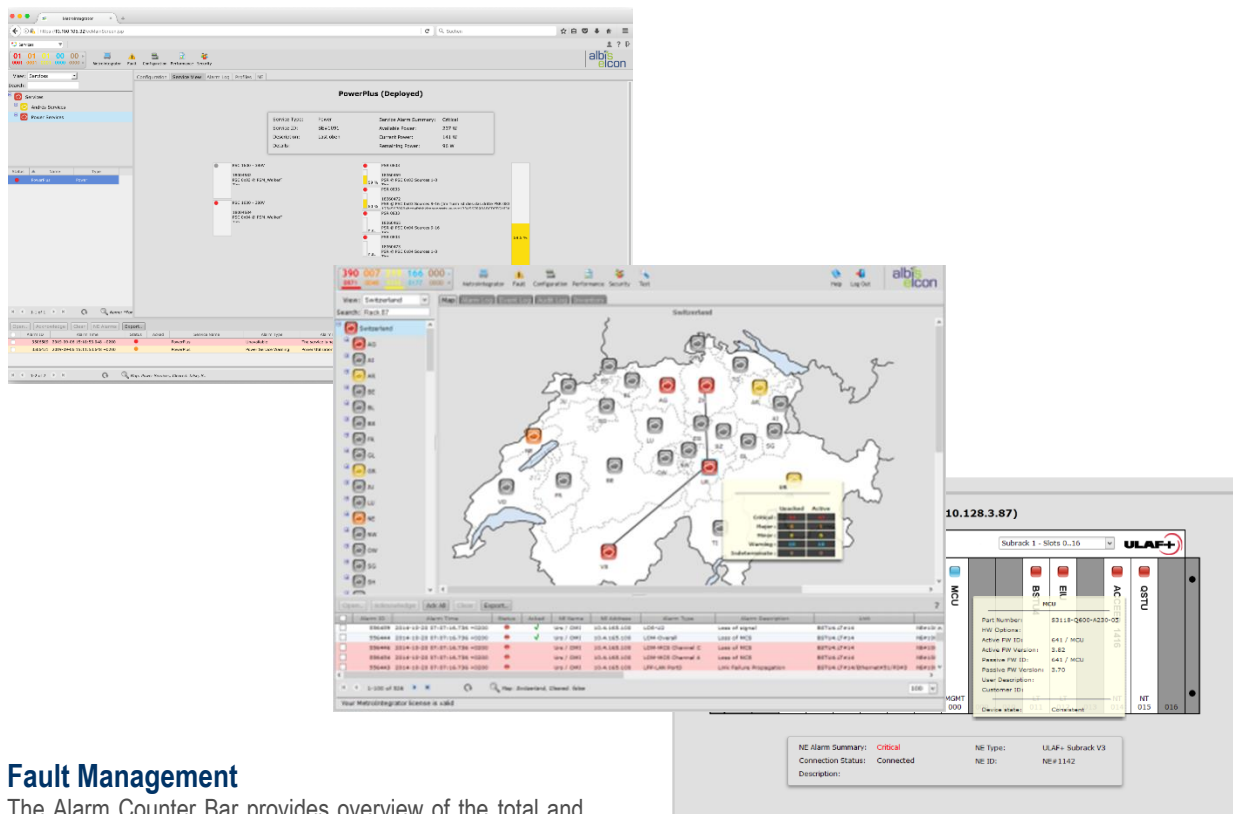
PowerPlus (Deployed)

390 007 166 000
NetIntegrator Fault Configuration Performance Security Tool Help Log Out
albis elcon

View: Switzerland
Search: Rack 87
Switzerland

Open... Acknowledge Ack All Clear Export...

Your MetroIntegrator license is valid

10.128.3.87)

Subrack 1 - Slots 0..16
ULAF+

MCU BS EN AC QSTU

MCU
Part Number: S3118-Q600-A230-02
HW Options:
Active FW ID: 641 / MCU
Active FW Version: 3.82
Passive FW ID: 641 / MCU
Passive FW Version: 3.70
User Description:
Customer ID:
Device state: Consistent

MGMT 000 NT 015 016

NE Alarm Summary: Critical
Connection Status: Connected
Description:
NE Type: ULAF+ Subrack V3
NE ID: NE#1142

Fault Management
The Alarm Counter Bar provides overview of the total and